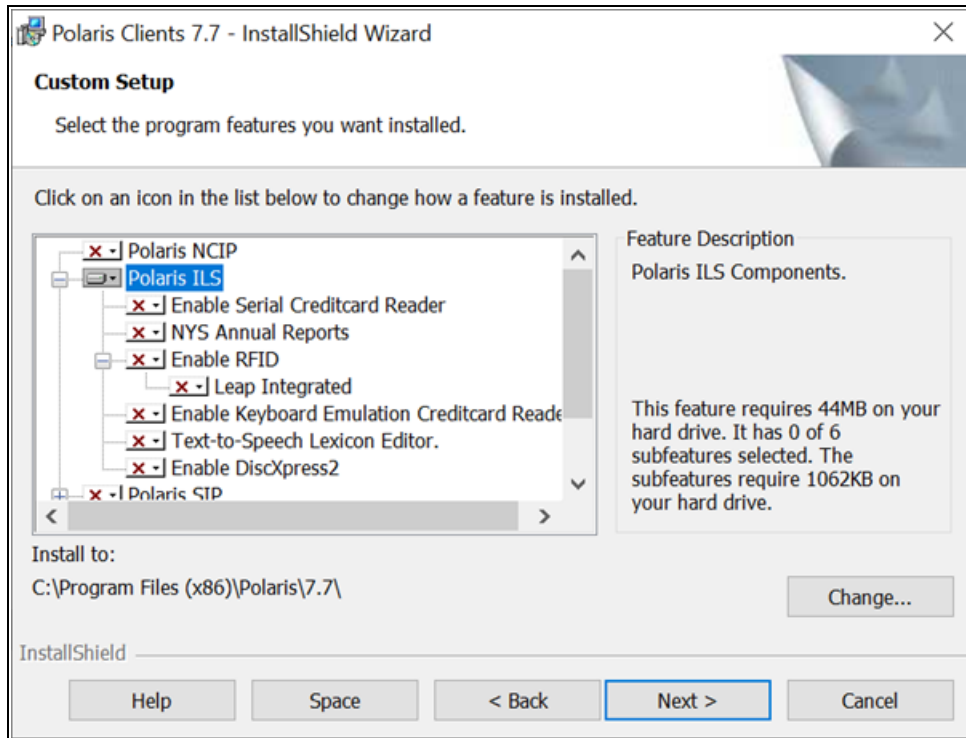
Polaris Clients 7.7 - InstallShield Wizard

Custom Setup

Select the program features you want installed.

Click on an icon in the list below to change how a feature is installed.

Polaris NCIP
Polaris ILS
Enable Serial Creditcard Reader
NYS Annual Reports
Enable RFID
Leap Integrated
Enable Keyboard Emulation Creditcard Reade
Text-to-Speech Lexicon Editor.
Enable DiscXpress2
Polaris SIP

Feature Description

Polaris ILS Components.

This feature requires 44MB on your hard drive. It has 0 of 6 subfeatures selected. The subfeatures require 1062KB on your hard drive.

Install to:

C:\Program Files (x86)\Polaris\7.7\

Change...

InstallShield

Help

Space

< Back

Next >

Cancel